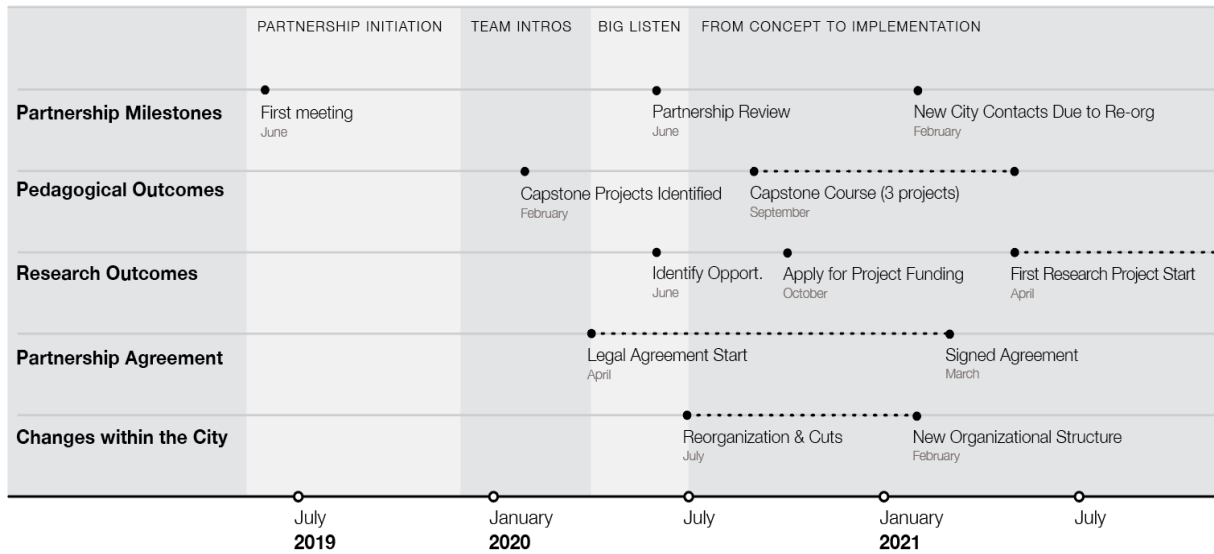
PARTNERSHIP INITIATION | TEAM INTROS | BIG LISTEN | FROM CONCEPT TO IMPLEMENTATION

**Partnership Milestones**
First meeting
June
Partnership Review
June
New City Contacts Due to Re-org
February

**Pedagogical Outcomes**
Capstone Projects Identified
February
Capstone Course (3 projects)
September

**Research Outcomes**
Identify Opport.
June
Apply for Project Funding
October
First Research Project Start
April

**Partnership Agreement**
Legal Agreement Start
April
Signed Agreement
March

**Changes within the City**
Reorganization & Cuts
July
New Organizational Structure
February

July
**2019**
January
**2020**
July
January
**2021**
July